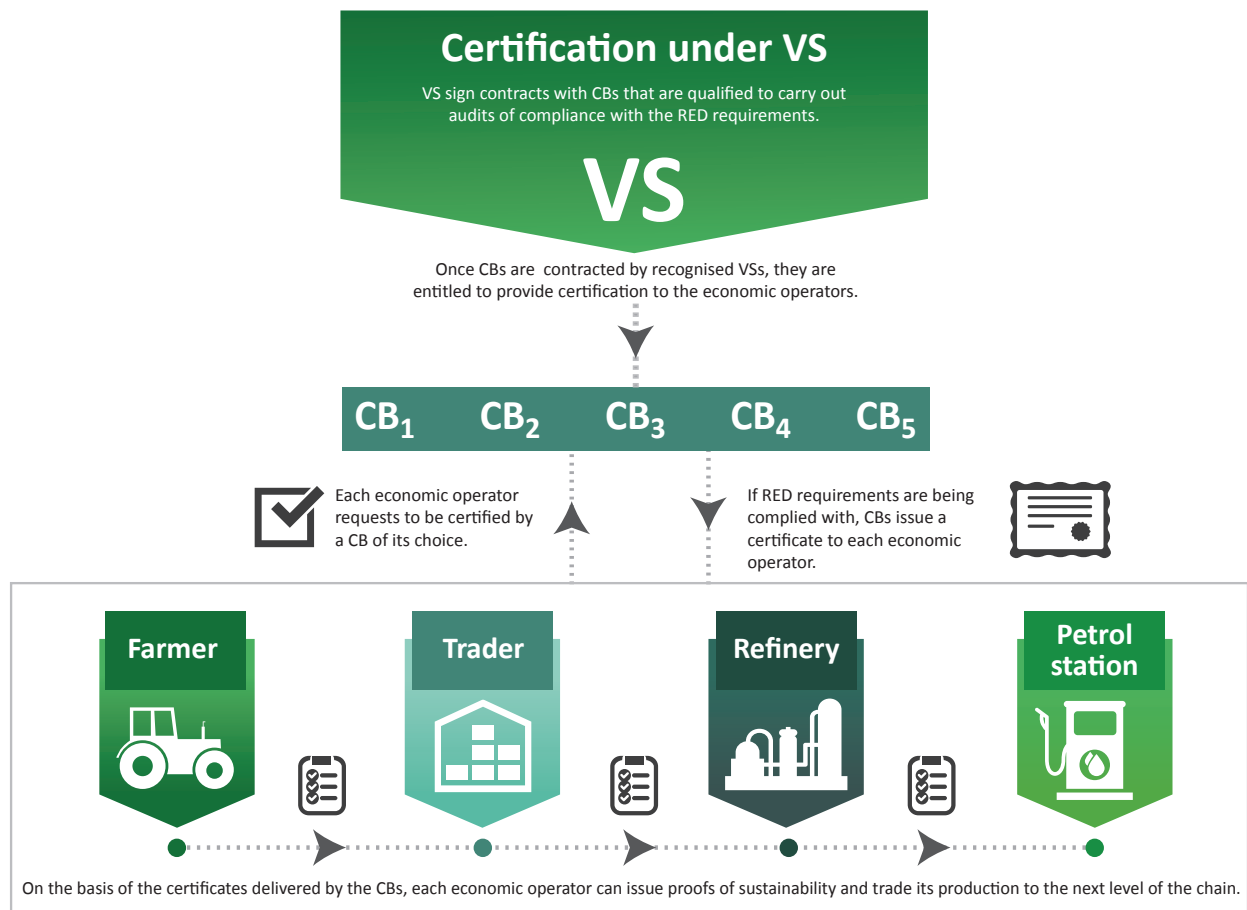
Certification under VS

VS sign contracts with CBs that are qualified to carry out audits of compliance with the RED requirements.

VS

Once CBs are contracted by recognised VSs, they are entitled to provide certification to the economic operators.

$CB_1$ $CB_2$ $CB_3$ $CB_4$ $CB_5$

Each economic operator requests to be certified by a CB of its choice.

If RED requirements are being complied with, CBs issue a certificate to each economic operator.

Farmer

Trader

Refinery

Petrol station

On the basis of the certificates delivered by the CBs, each economic operator can issue proofs of sustainability and trade its production to the next level of the chain.